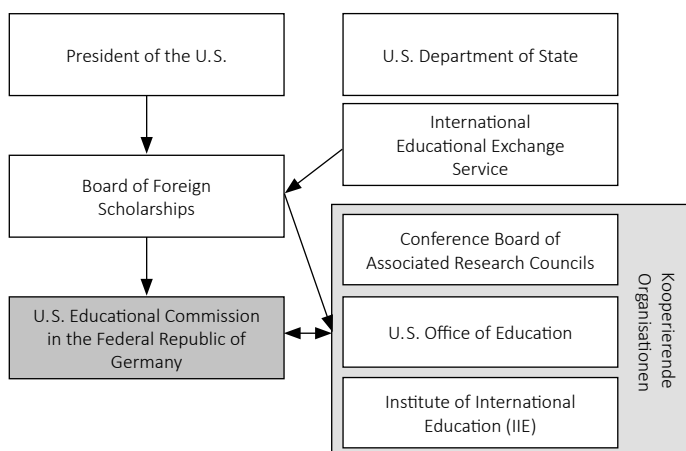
President of the U.S.

U.S. Department of State

International Educational Exchange Service

Board of Foreign Scholarships

Conference Board of Associated Research Councils

U.S. Educational Commission in the Federal Republic of Germany

U.S. Office of Education

Institute of International Education (IIE)

Kooperierende Organisationen